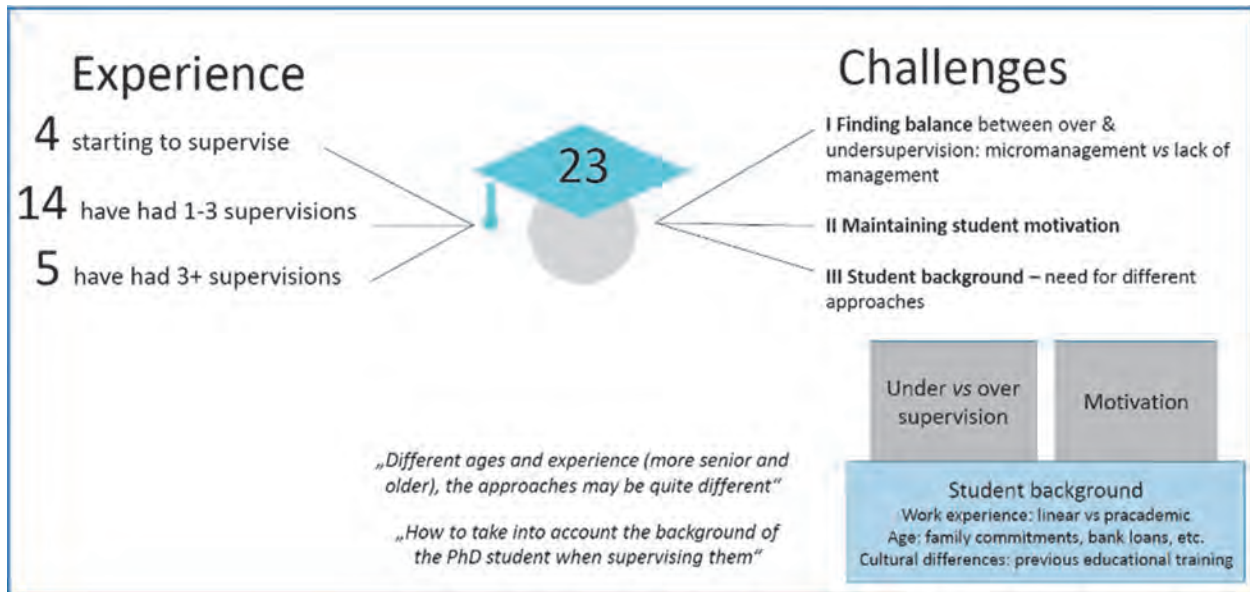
Experience

4 starting to supervise

14 have had 1-3 supervisions

5 have had 3+ supervisions

23

Challenges

I Finding balance between over & undersupervision: micromanagement vs lack of management

II Maintaining student motivation

III Student background – need for different approaches

Under vs over supervision

Motivation

Student background
Work experience: linear vs pracademic
Age: family commitments, bank loans, etc.
Cultural differences: previous educational training

„Different ages and experience (more senior and older), the approaches may be quite different"

„How to take into account the background of the PhD student when supervising them"